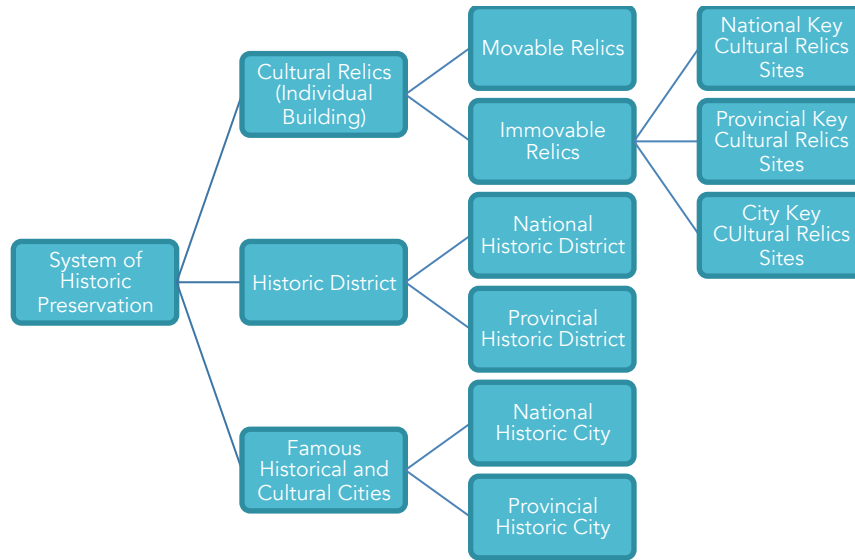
System of Historic Preservation

Cultural Relics (Individual Building)

Movable Relics

Immovable Relics

National Key Cultural Relics Sites

Provincial Key Cultural Relics Sites

City Key CUltural Relics Sites

Historic District

National Historic District

Provincial Historic District

Famous Historical and Cultural Cities

National Historic City

Provincial Historic City